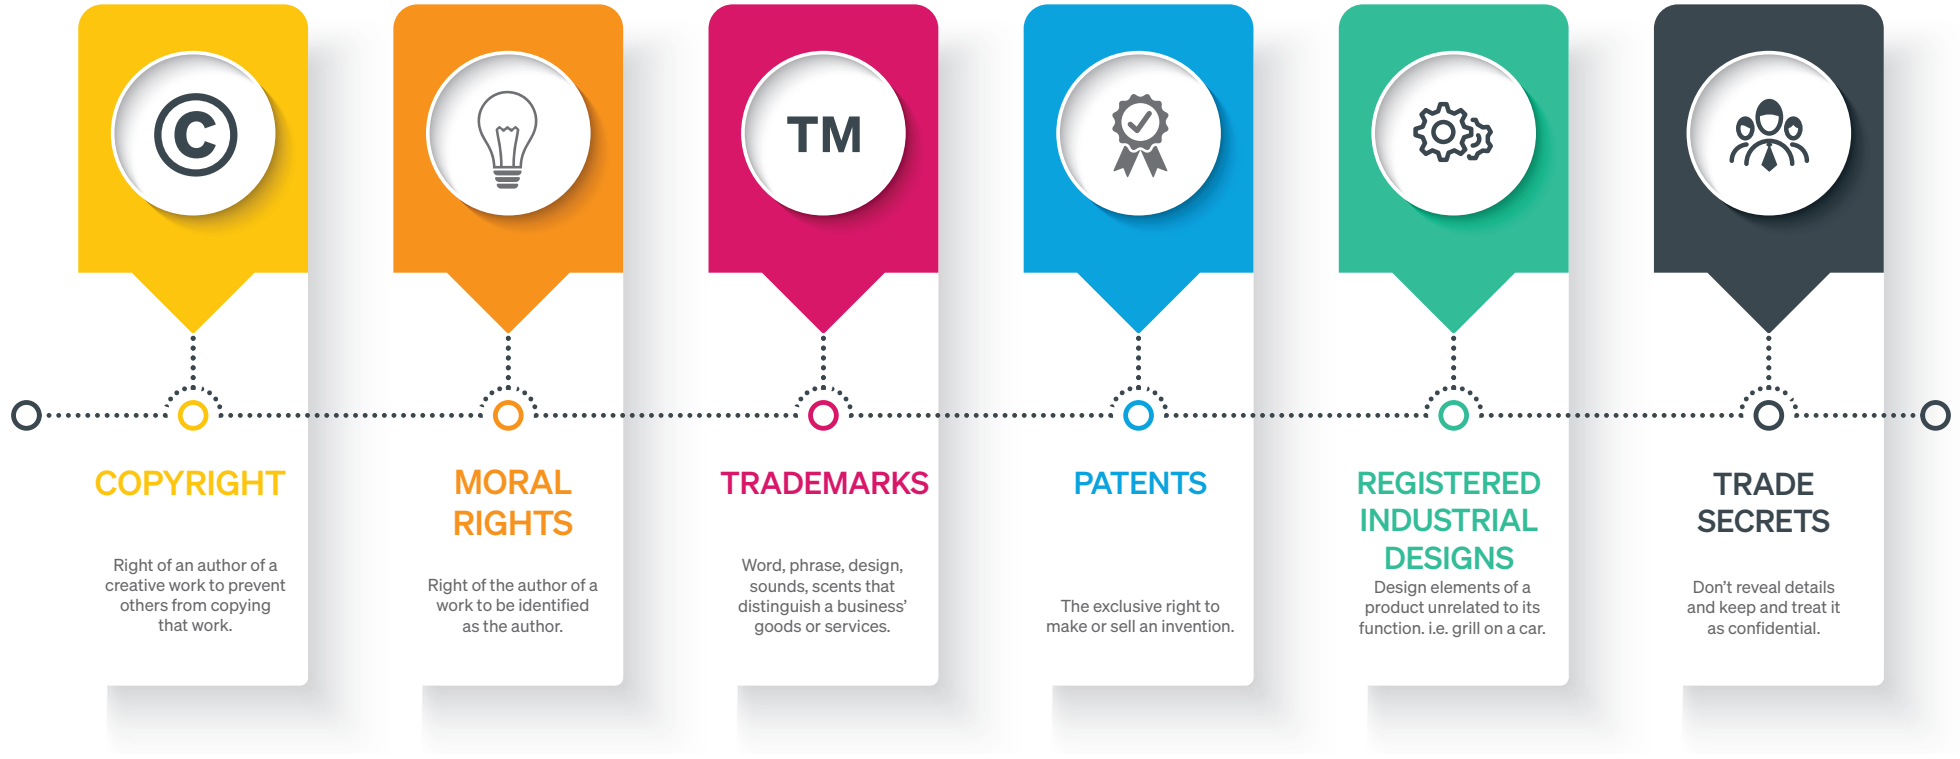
TM

COPYRIGHT

Right of an author of a creative work to prevent others from copying that work.

MORAL RIGHTS

Right of the author of a work to be identified as the author.

TRADEMARKS

Word, phrase, design, sounds, scents that distinguish a business' goods or services.

PATENTS

The exclusive right to make or sell an invention.

REGISTERED INDUSTRIAL DESIGNS

Design elements of a product unrelated to its function. i.e. grill on a car.

TRADE SECRETS

Don't reveal details and keep and treat it as confidential.